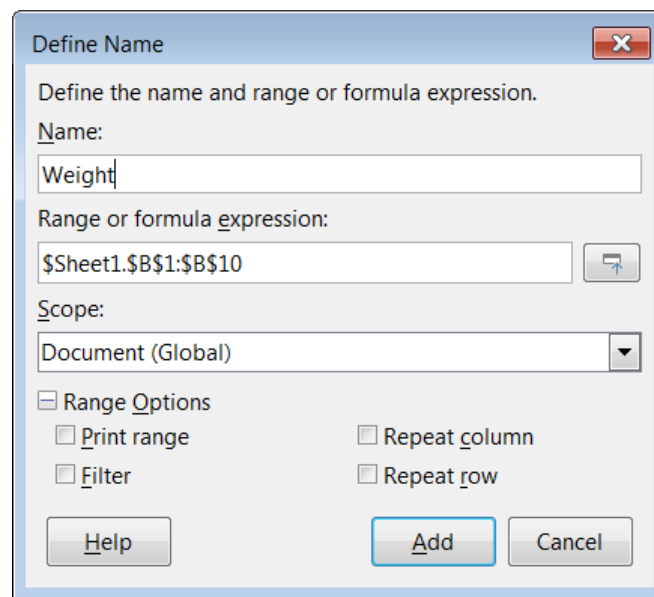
Define Name

Define the name and range or formula expression.

Name:

Weight

Range or formula expression:

$Sheet1.$B$1:$B$10

Scope:

Document (Global)

Range Options

Print range

Repeat column

Filter

Repeat row

Help

Add

Cancel